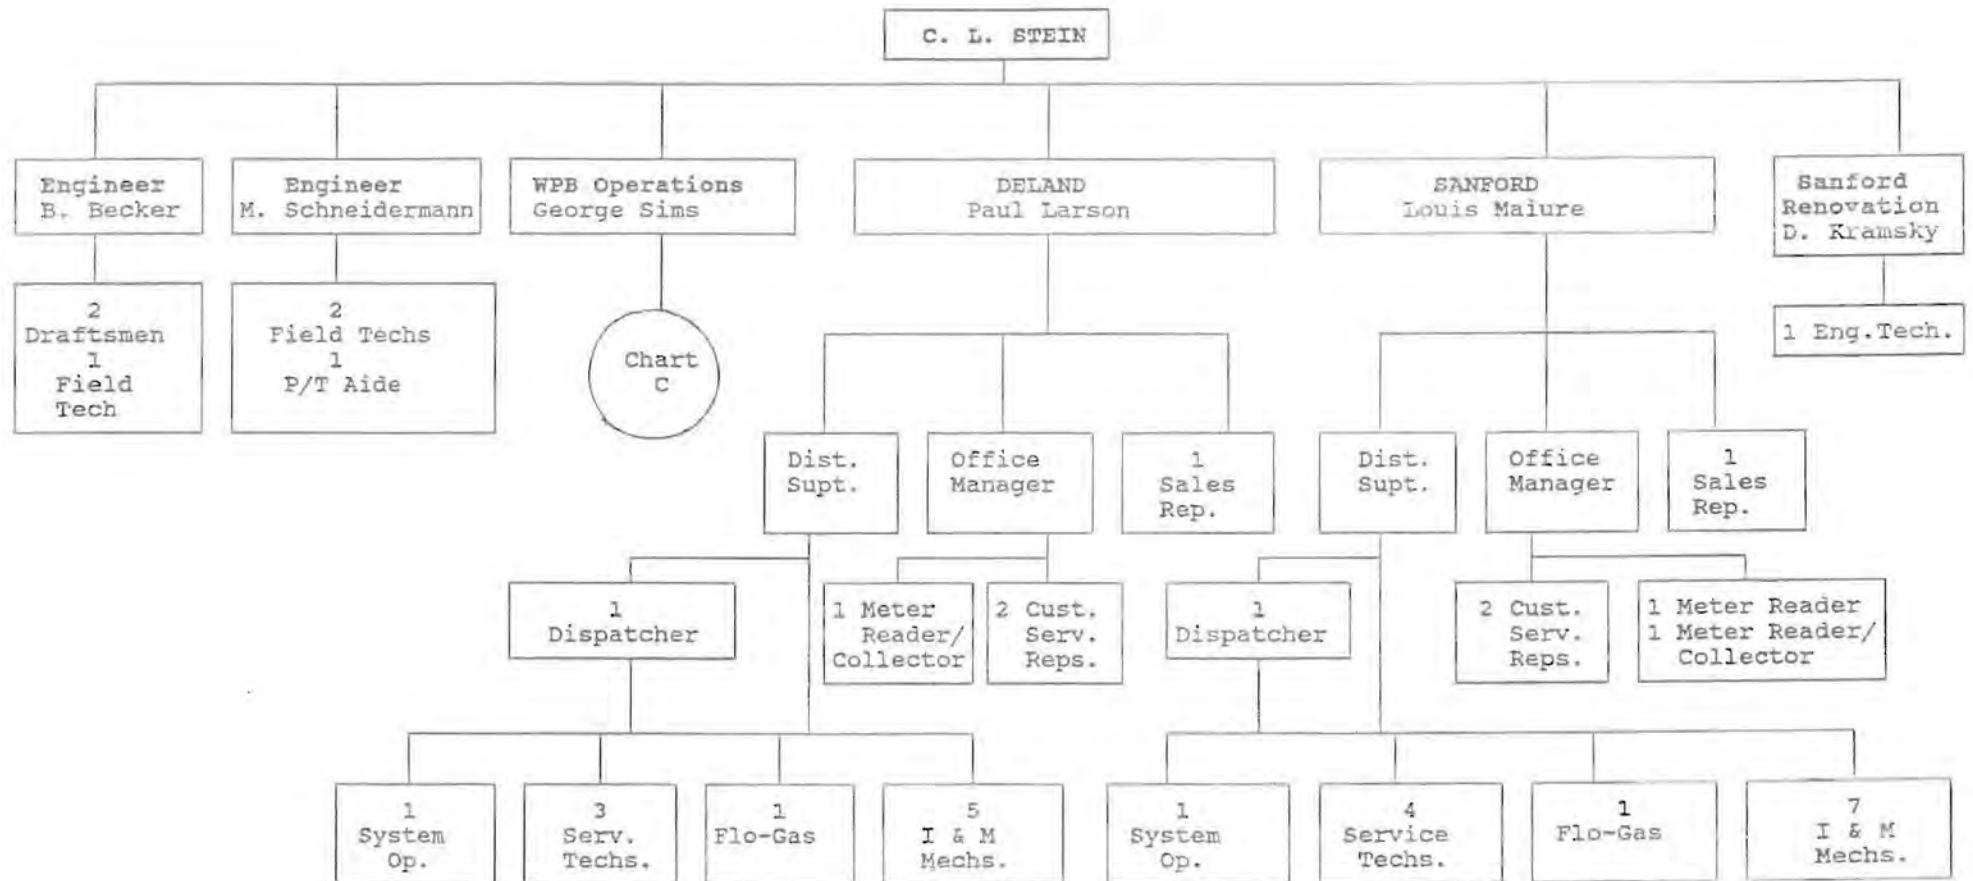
C. L. STEIN

Engineer
B. Becker

2
Draftsmen
1
Field
Tech

Engineer
M. Schneidermann

2
Field Techs
1
P/T Aide

WPB Operations
George Sims

Chart
C

DELAND
Paul Larson

Dist.
Supt.

1
Dispatcher

1
System
Op.

3
Serv.
Techs.

1
Flo-Gas

5
I & M
Mechs.

Office
Manager

1 Meter
Reader/
Collector

2 Cust.
Serv.
Reps.

1
Sales
Rep.

SANFORD
Louis Maiure

Dist.
Supt.

1
Dispatcher

1
System
Op.

4
Service
Techs.

1
Flo-Gas

7
I & M
Mechs.

Office
Manager

2 Cust.
Serv.
Reps.

1 Meter Reader
1 Meter Reader/
Collector

1
Sales
Rep.

Sanford
Renovation
D. Kramsky

1 Eng.Tech.